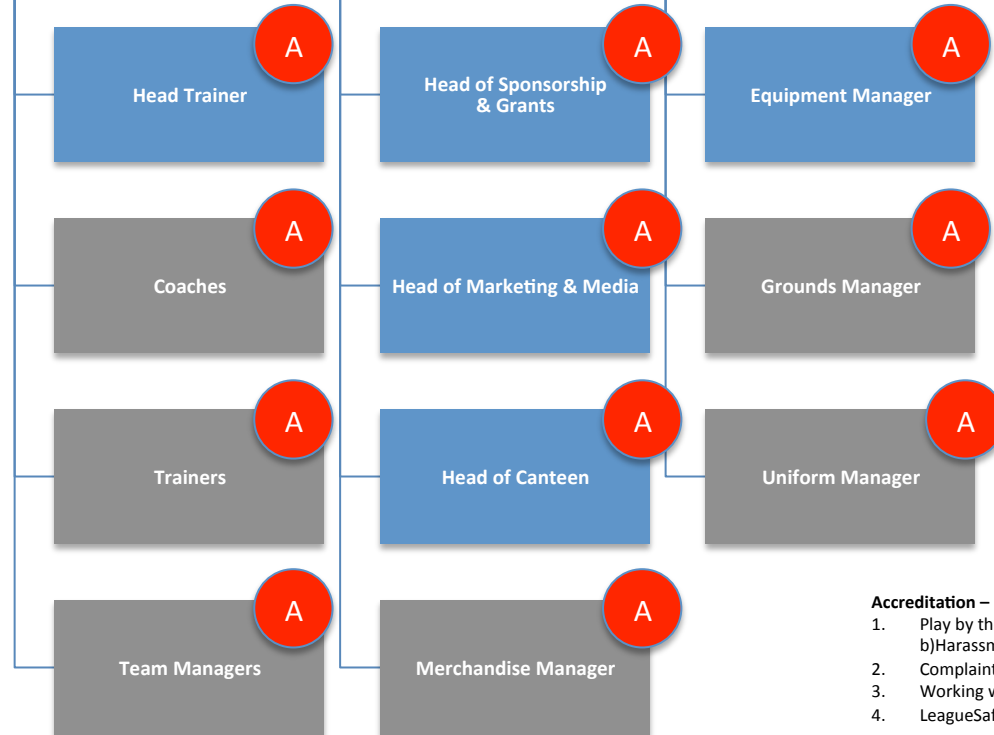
A
Head Trainer

A
Head of Sponsorship & Grants

A
Equipment Manager

A
Coaches

A
Head of Marketing & Media

A
Grounds Manager

A
Trainers

A
Head of Canteen

A
Uniform Manager

A
Team Managers

A
Merchandise Manager

Accreditation –
1. Play by th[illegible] b)Harassn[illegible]
2. Complaint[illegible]
3. Working v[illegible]
4. LeagueSaf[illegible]